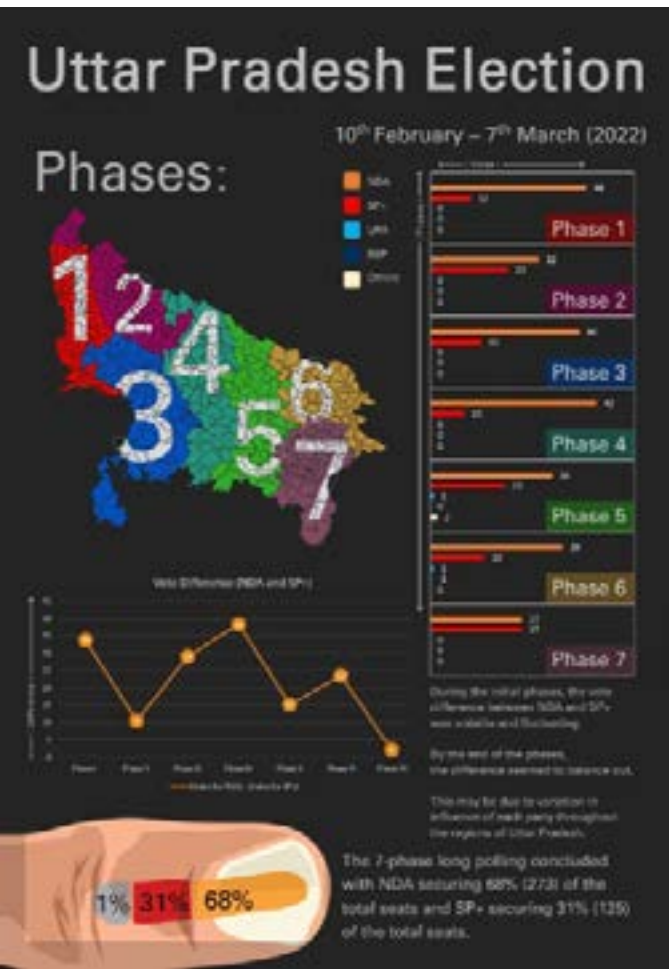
Uttar Pradesh Election

10th February – 7th March (2022)

Phases:

NDA
SP+
UPA
BSP
Others

1 2 4 6 3 5 7

Phase 1
Phase 2
Phase 3
Phase 4
Phase 5
Phase 6
Phase 7

Vote Difference (NDA and SP+)

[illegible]

During the initial phases, the vote difference between NDA and SP+ was volatile and fluctuating.

By the end of the phases, the difference seemed to balance out.

This may be due to variation in influence of each party throughout the regions of Uttar Pradesh.

1% 31% 68%

The 7-phase long polling concluded with NDA securing 68% (273) of the total seats and SP+ securing 31% (125) of the total seats.